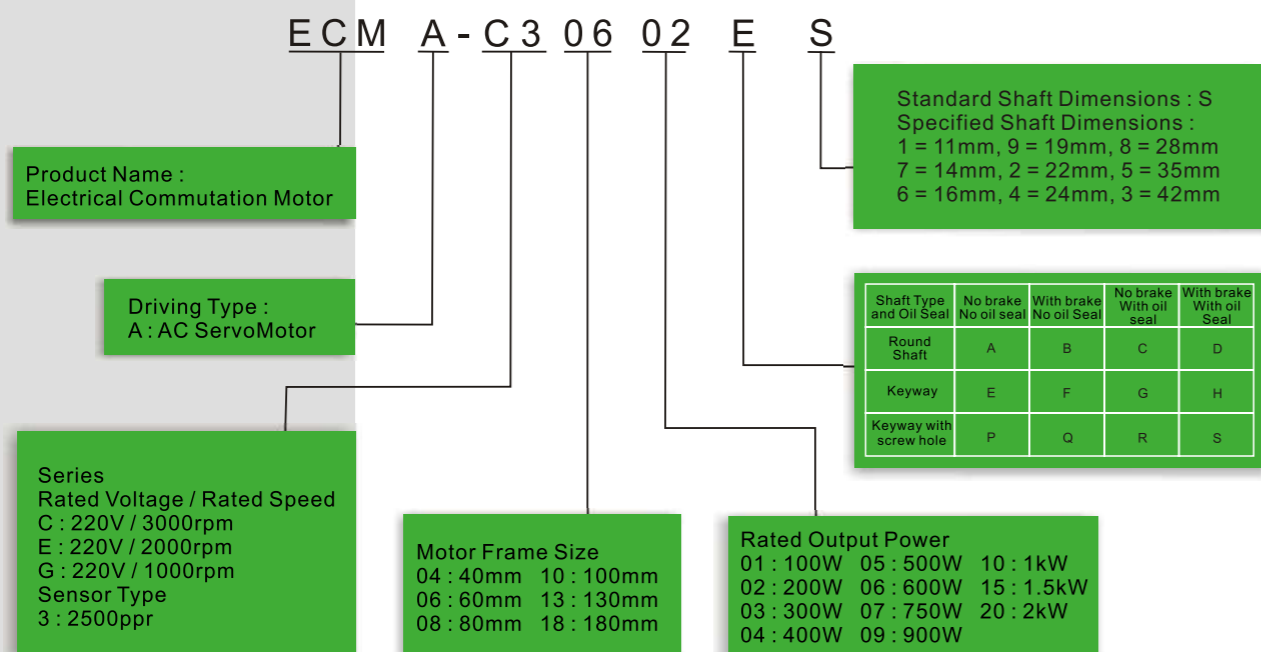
ECM A - C3 06 02 E S

Standard Shaft Dimensions : S
Specified Shaft Dimensions :
1 = 11mm, 9 = 19mm, 8 = 28mm
7 = 14mm, 2 = 22mm, 5 = 35mm
6 = 16mm, 4 = 24mm, 3 = 42mm

Product Name :
Electrical Commutation Motor

| Shaft Type and Oil Seal | No brake No oil seal | With brake No oil Seal | No brake With oil seal | With brake With oil Seal |
|---|---|---|---|---|
| Round Shaft | A | B | C | D |
| Keyway | E | F | G | H |
| Keyway with screw hole | P | Q | R | S |

Driving Type :
A : AC ServoMotor

Series
Rated Voltage / Rated Speed
C : 220V / 3000rpm
E : 220V / 2000rpm
G : 220V / 1000rpm
Sensor Type
3 : 2500ppr

Motor Frame Size
04 : 40mm 10 : 100mm
06 : 60mm 13 : 130mm
08 : 80mm 18 : 180mm

Rated Output Power
01 : 100W 05 : 500W 10 : 1kW
02 : 200W 06 : 600W 15 : 1.5kW
03 : 300W 07 : 750W 20 : 2kW
04 : 400W 09 : 900W